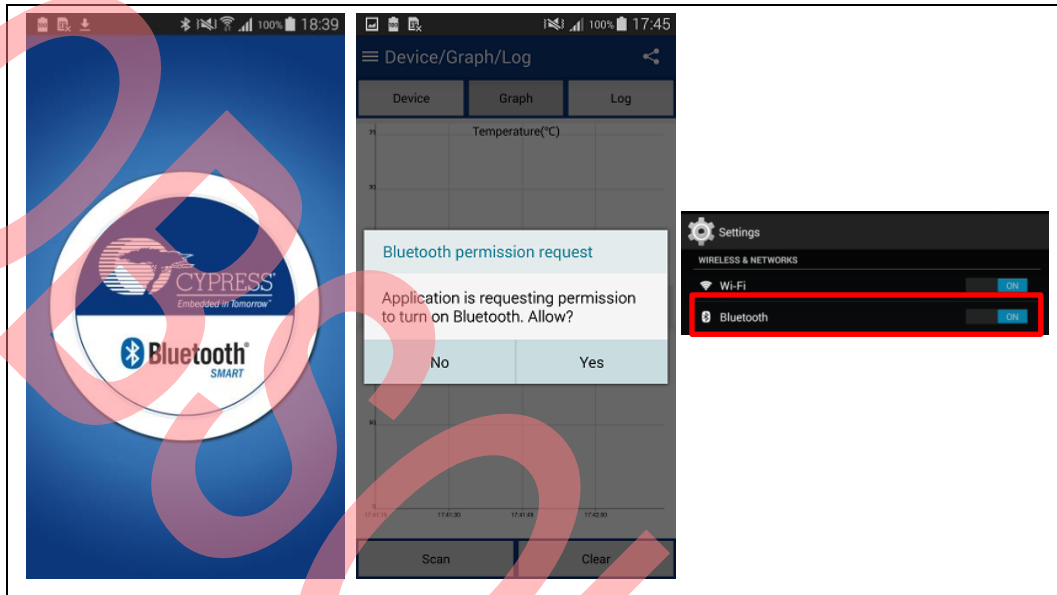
100% 18:39

CYPRESS
Embedded in Tomorrow

Bluetooth
SMART

100% 17:45

Device/Graph/Log

Device | Graph | Log

Temperature(°C)

Bluetooth permission request

Application is requesting permission to turn on Bluetooth. Allow?

No Yes

Scan Clear

Settings

WIRELESS & NETWORKS

Wi-Fi ON

Bluetooth ON